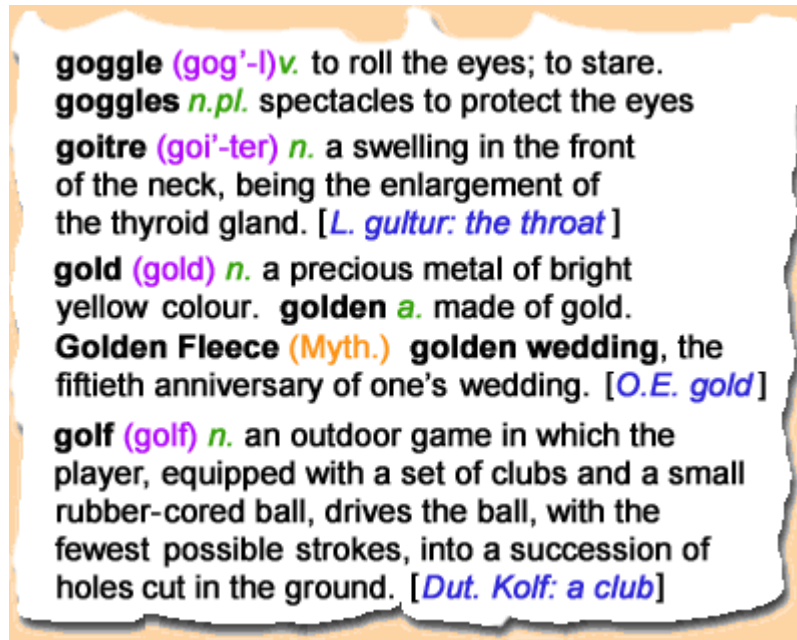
**goggle** (gog'-l)*v.* to roll the eyes; to stare.
**goggles** *n.pl.* spectacles to protect the eyes

**goitre** (goi'-ter) *n.* a swelling in the front of the neck, being the enlargement of the thyroid gland. [*L. gultur: the throat* ]

**gold** (gold) *n.* a precious metal of bright yellow colour. **golden** *a.* made of gold. **Golden Fleece** (Myth.) **golden wedding**, the fiftieth anniversary of one's wedding. [*O.E. gold* ]

**golf** (golf) *n.* an outdoor game in which the player, equipped with a set of clubs and a small rubber-cored ball, drives the ball, with the fewest possible strokes, into a succession of holes cut in the ground. [*Dut. Kolf: a club*]